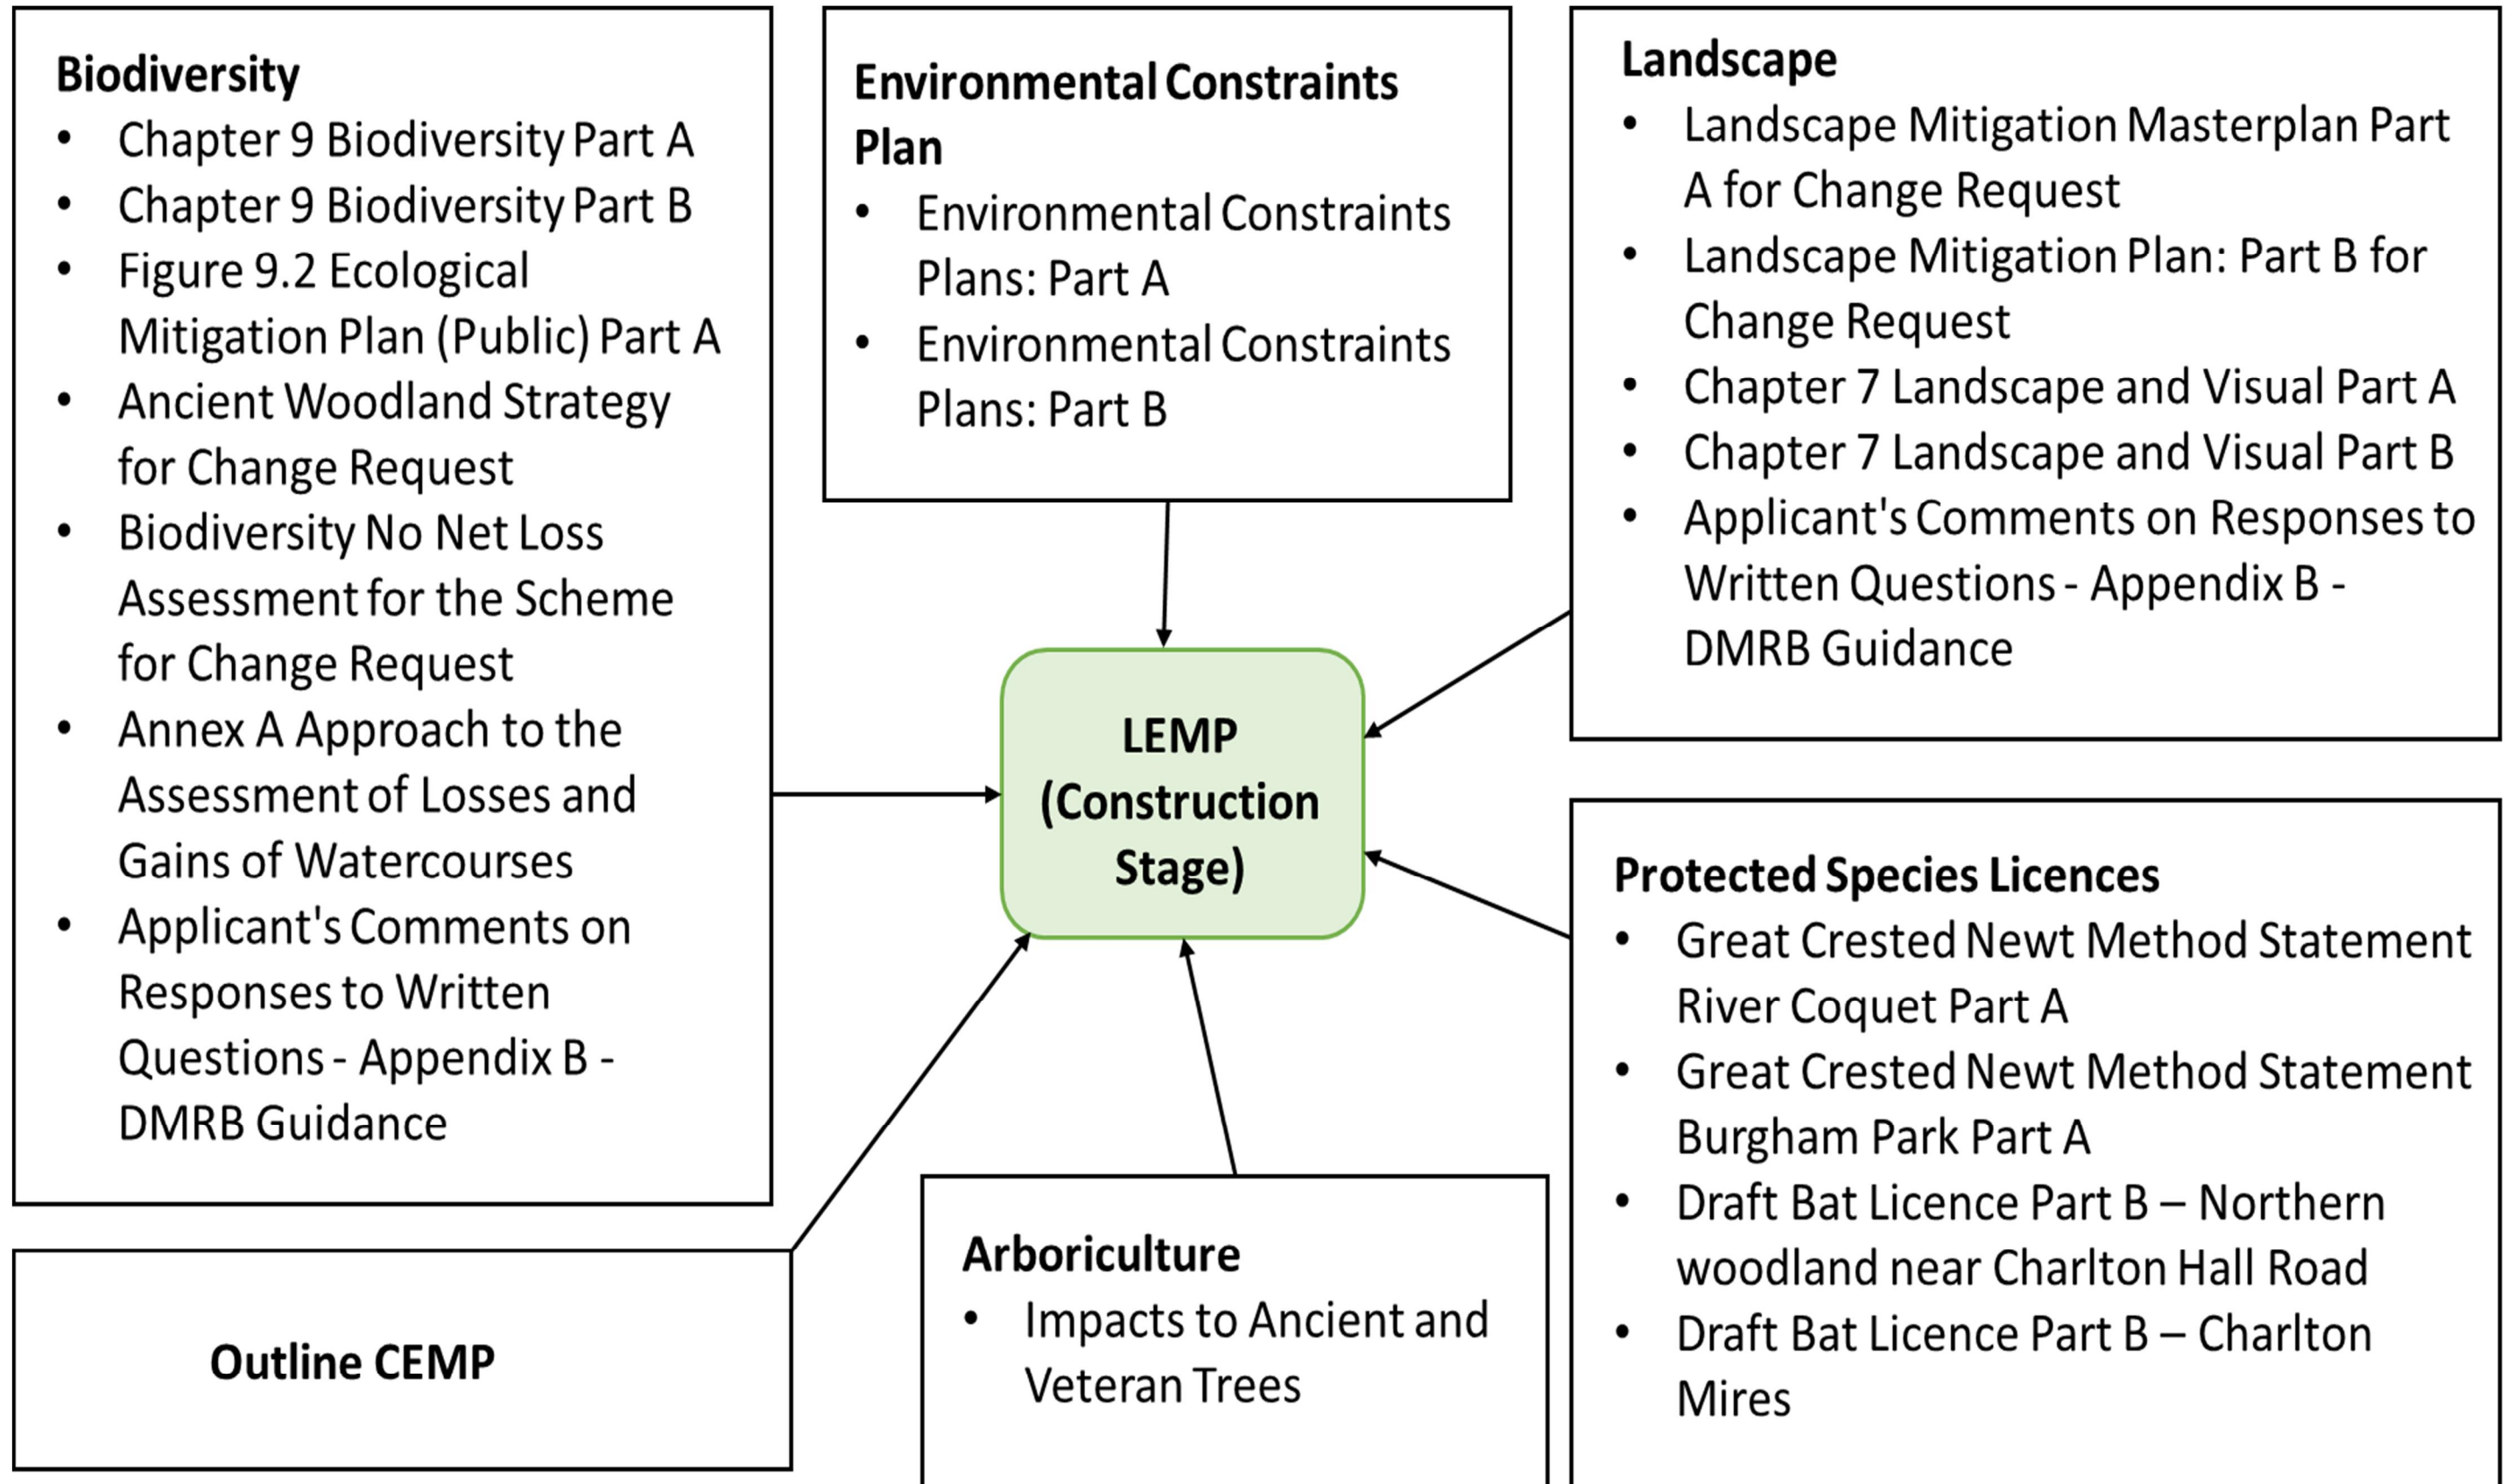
Biodiversity
- Chapter 9 Biodiversity Part A
- Chapter 9 Biodiversity Part B
- Figure 9.2 Ecological Mitigation Plan (Public) Part A
- Ancient Woodland Strategy for Change Request
- Biodiversity No Net Loss Assessment for the Scheme for Change Request
- Annex A Approach to the Assessment of Losses and Gains of Watercourses
- Applicant's Comments on Responses to Written Questions - Appendix B - DMRB Guidance

Environmental Constraints Plan
- Environmental Constraints Plans: Part A
- Environmental Constraints Plans: Part B

Landscape
- Landscape Mitigation Masterplan Part A for Change Request
- Landscape Mitigation Plan: Part B for Change Request
- Chapter 7 Landscape and Visual Part A
- Chapter 7 Landscape and Visual Part B
- Applicant's Comments on Responses to Written Questions - Appendix B - DMRB Guidance

LEMP (Construction Stage)

Protected Species Licences
- Great Crested Newt Method Statement River Coquet Part A
- Great Crested Newt Method Statement Burgham Park Part A
- Draft Bat Licence Part B – Northern woodland near Charlton Hall Road
- Draft Bat Licence Part B – Charlton Mires

Outline CEMP

Arboriculture
- Impacts to Ancient and Veteran Trees